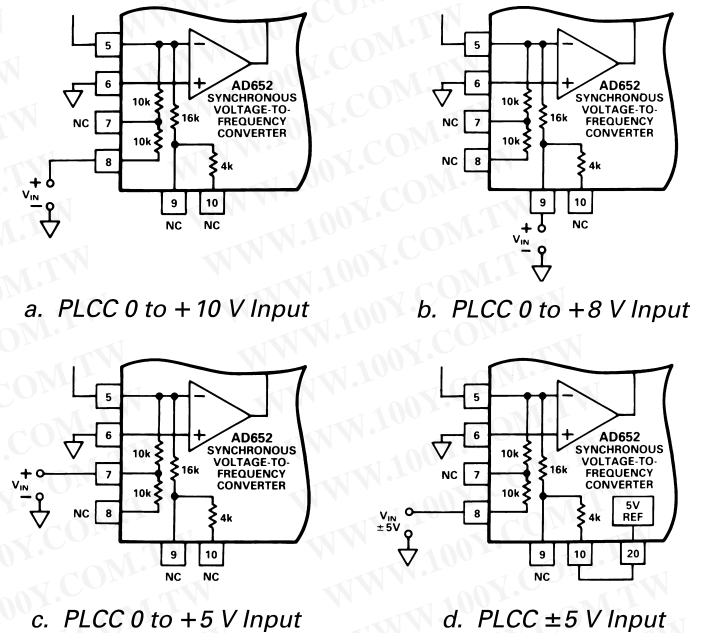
5
6
$-$
+
AD652
SYNCHRONOUS
VOLTAGE-TO-
FREQUENCY
CONVERTER
10k
16k
NC 7
10k
8
4k
+
$V_{IN}$
$-$
9
10
NC
NC

a. PLCC 0 to + 10 V Input

5
6
$-$
+
AD652
SYNCHRONOUS
VOLTAGE-TO-
FREQUENCY
CONVERTER
10k
16k
NC 7
10k
NC 8
4k
9
10
+
NC
$V_{IN}$
$-$

b. PLCC 0 to +8 V Input

5
6
$-$
+
AD652
SYNCHRONOUS
VOLTAGE-TO-
FREQUENCY
CONVERTER
10k
16k
+
$V_{IN}$
7
$-$
10k
NC 8
4k
9
10
NC
NC

c. PLCC 0 to +5 V Input

5
6
$-$
+
AD652
SYNCHRONOUS
VOLTAGE-TO-
FREQUENCY
CONVERTER
10k
16k
NC 7
10k
$V_{IN}$
±5V
8
4k
5V
REF
9
10
20
NC

d. PLCC ±5 V Input

WWW.100Y.COM.TW